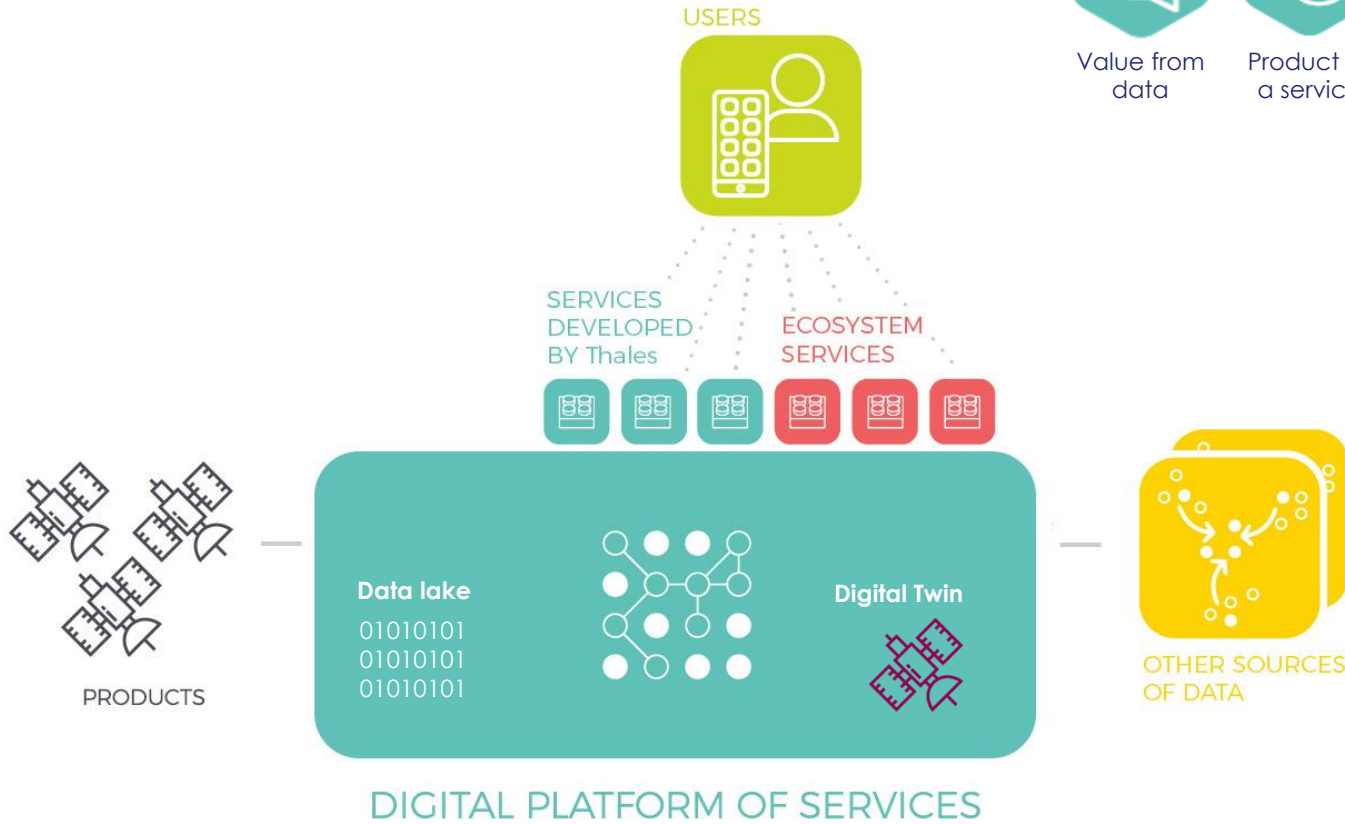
USERS

Value from data

Product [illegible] a servic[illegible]

SERVICES DEVELOPED BY Thales

ECOSYSTEM SERVICES

PRODUCTS

Data lake
01010101
01010101
01010101

Digital Twin

OTHER SOURCES OF DATA

DIGITAL PLATFORM OF SERVICES